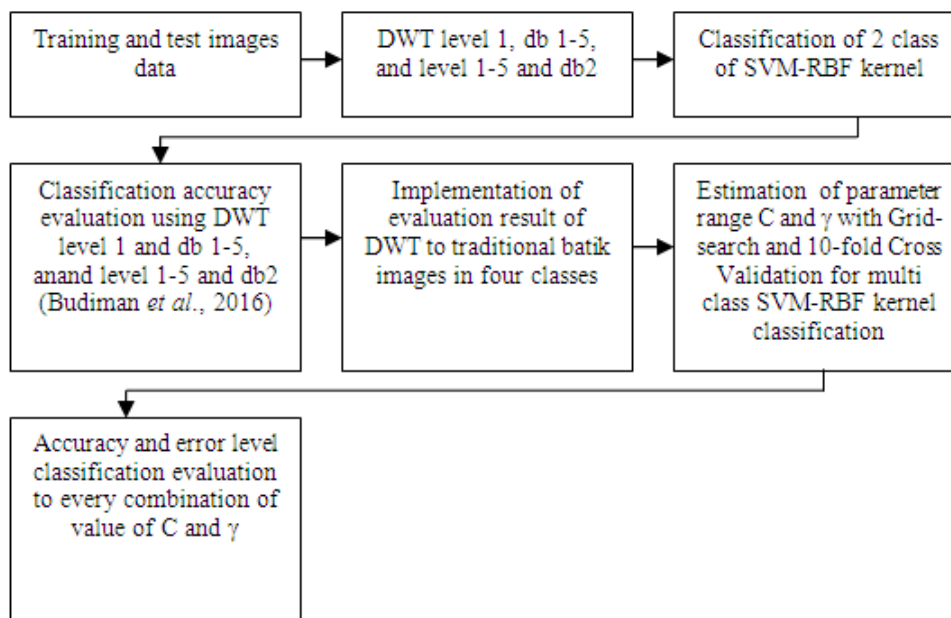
Training and test images data

DWT level 1, db 1-5, and level 1-5 and db2

Classification of 2 class of SVM-RBF kernel

Classification accuracy evaluation using DWT level 1 and db 1-5, anand level 1-5 and db2 (Budiman *et al*., 2016)

Implementation of evaluation result of DWT to traditional batik images in four classes

Estimation of parameter range C and $\gamma$ with Grid-search and 10-fold Cross Validation for multi class SVM-RBF kernel classification

Accuracy and error level classification evaluation to every combination of value of C and $\gamma$